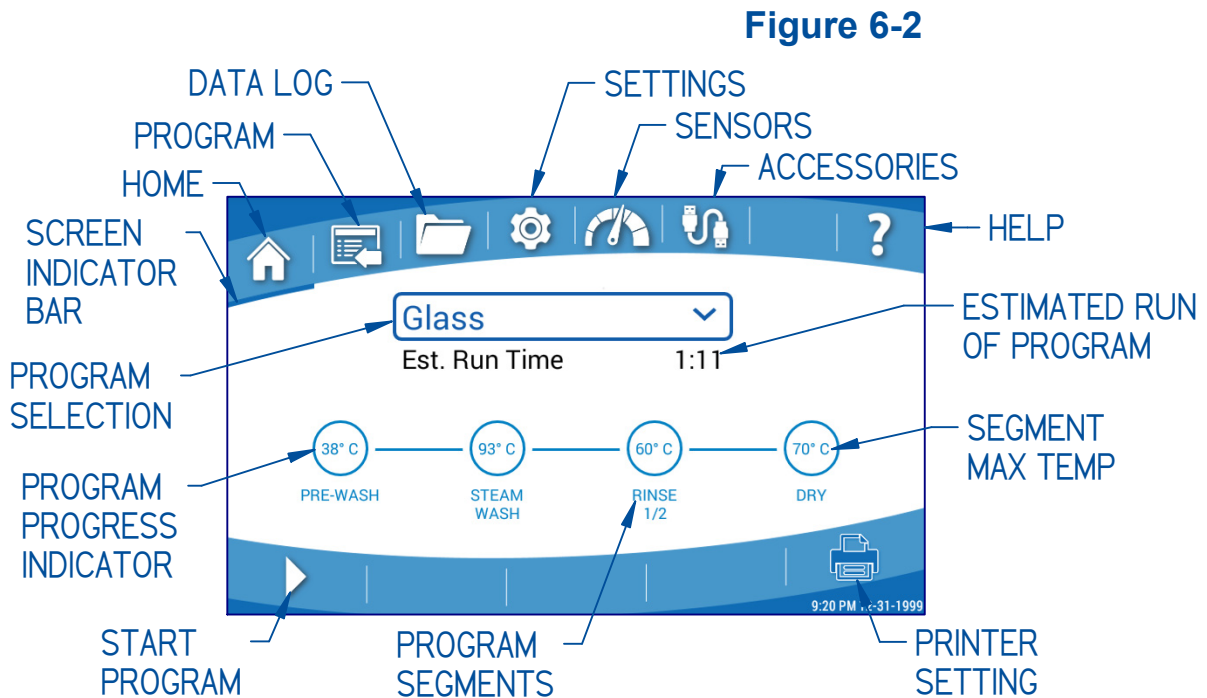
Figure 6-2

DATA LOG

SETTINGS

SENSORS

PROGRAM

ACCESSORIES

HOME

SCREEN INDICATOR BAR

HELP

Glass

Est. Run Time 1:11

ESTIMATED RUN OF PROGRAM

PROGRAM SELECTION

38° C

93° C

60° C

70° C

SEGMENT MAX TEMP

PROGRAM PROGRESS INDICATOR

PRE-WASH

STEAM WASH

RINSE 1/2

DRY

9:20 PM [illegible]-31-1999

START PROGRAM

PROGRAM SEGMENTS

PRINTER SETTING